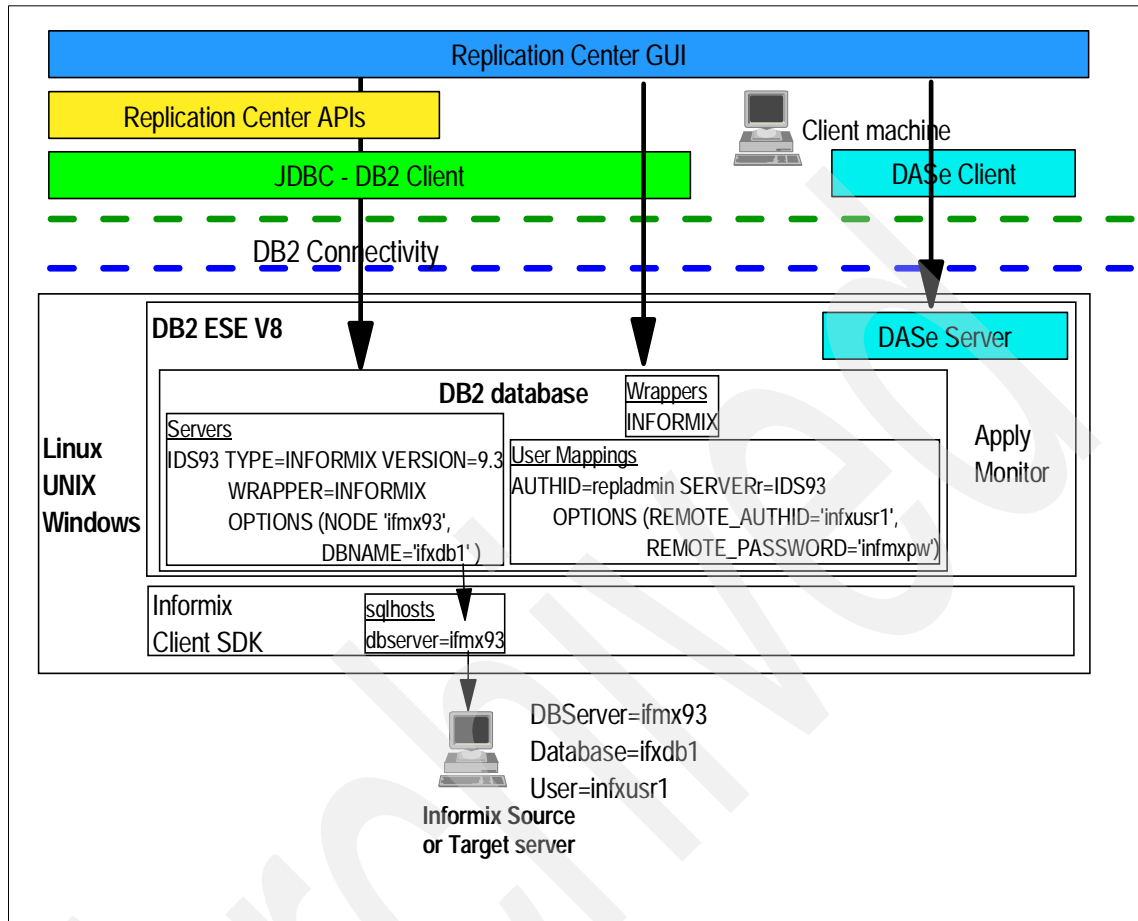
Replication Center GUI

Replication Center APIs

Client machine

JDBC - DB2 Client

DASe Client

DB2 Connectivity

DB2 ESE V8

DASe Server

DB2 database

Wrappers
INFORMIX

Servers
IDS93 TYPE=INFORMIX VERSION=9.3
WRAPPER=INFORMIX
OPTIONS (NODE 'ifmx93',
DBNAME='ifxdb1' )

User Mappings
AUTHID=repladmin SERVERr=IDS93
OPTIONS (REMOTE_AUTHID='infxusr1',
REMOTE_PASSWORD='infmxpw')

Apply
Monitor

Linux
UNIX
Windows

Informix
Client SDK

sqlhosts
dbserver=ifmx93

DBServer=ifmx93
Database=ifxdb1
User=infxusr1

Informix Source
or Target server